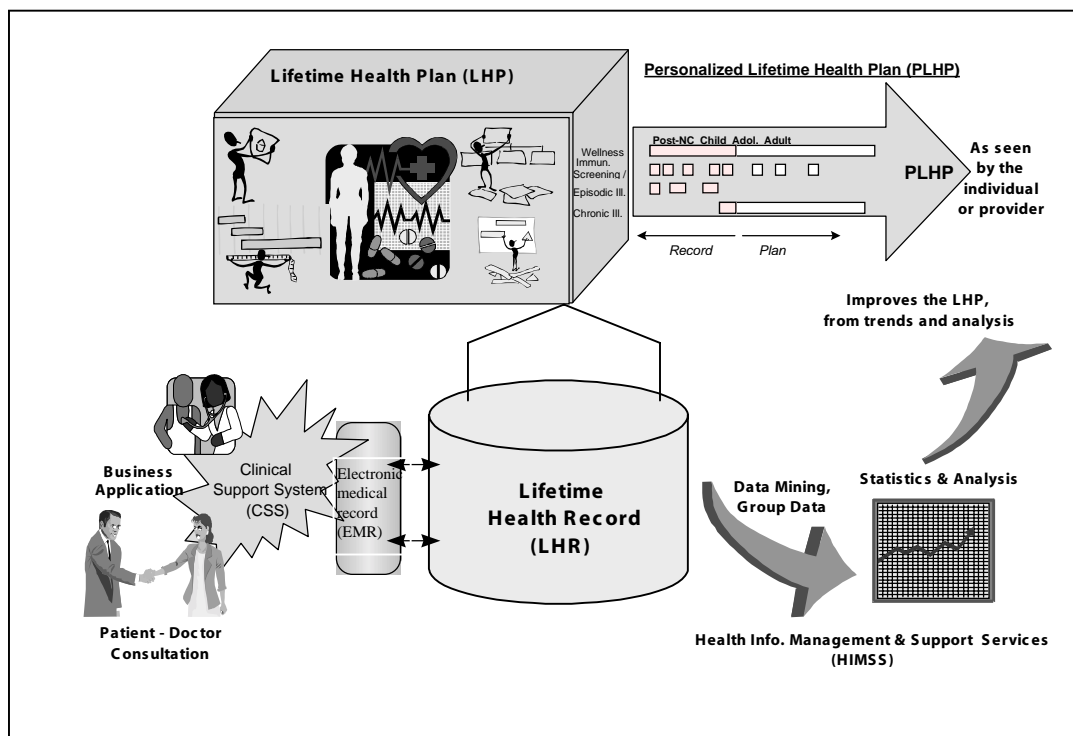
Lifetime Health Plan (LHP)

Personalized Lifetime Health Plan (PLHP)

Wellness
Immun.
Screening /
Episodic Ill.
Chronic Ill.

Post-NC Child Adol. Adult

PLHP

As seen by the individual or provider

Record

Plan

Improves the LHP, from trends and analysis

Business Application

Clinical Support System (CSS)

Electronic medical record (EMR)

Lifetime Health Record (LHR)

Data Mining, Group Data

Statistics & Analysis

Patient - Doctor Consultation

Health Info. Management & Support Services (HIMSS)